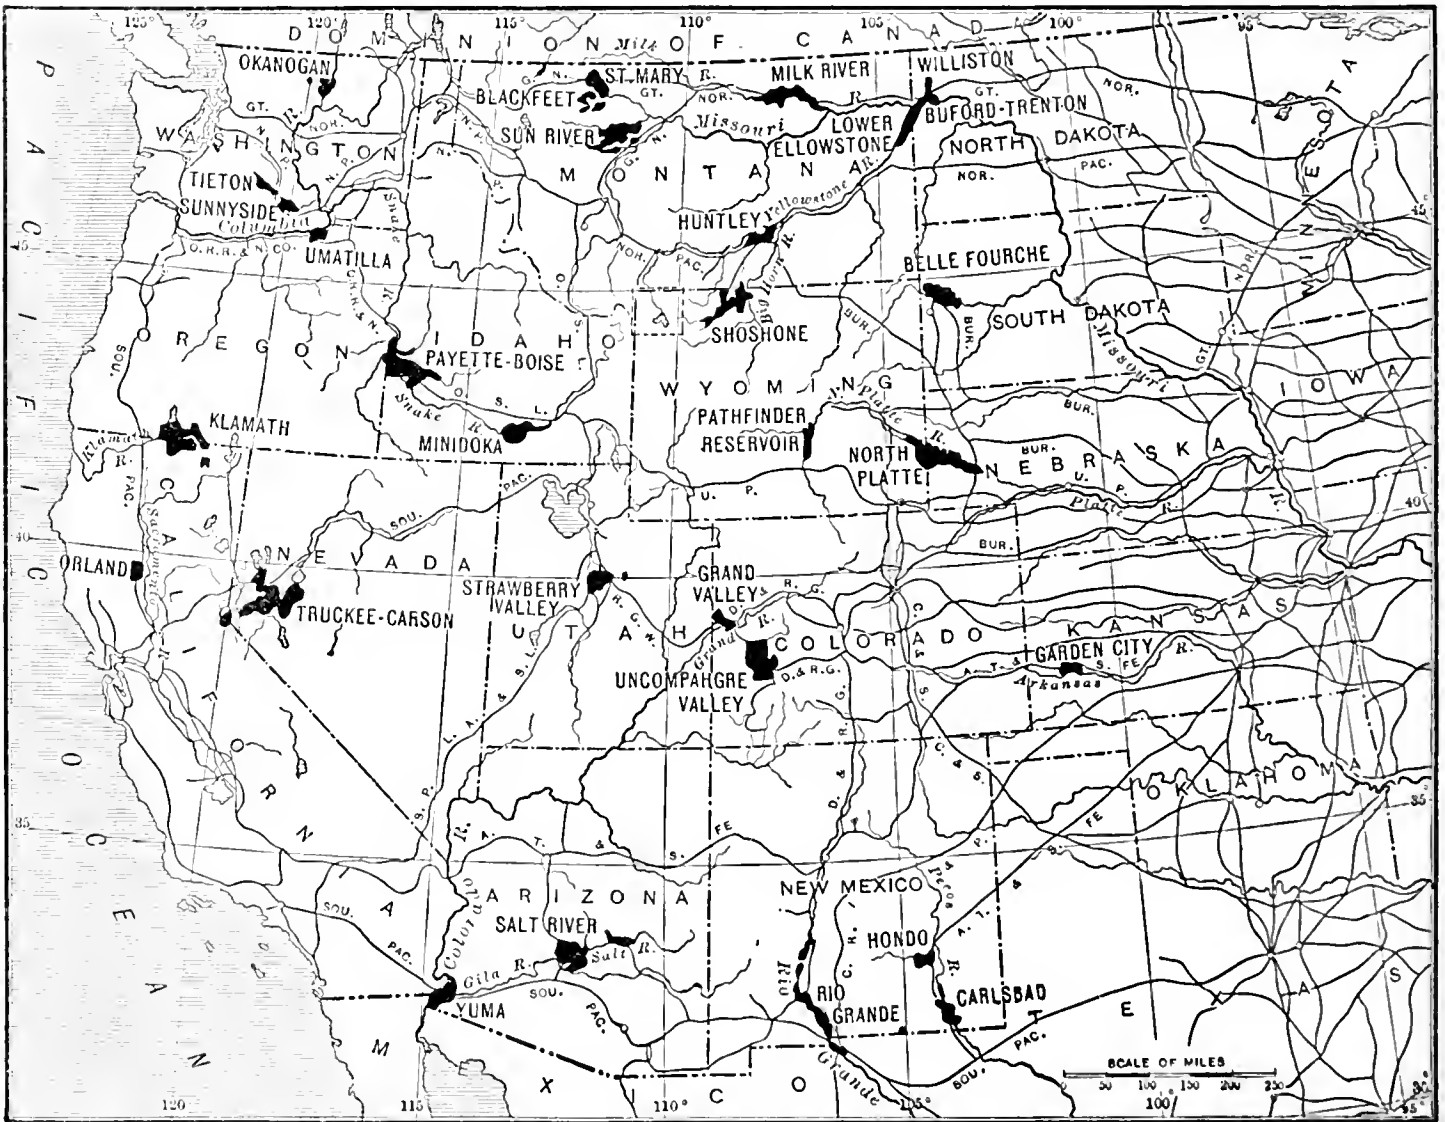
125° 120° 115° 110° 105° 100° 95°

DOMINION OF CANADA

Milk

OKANOGAN

ST. MARY R.

MILK RIVER

WILLISTON

BLACKFEET

G. N.

GT. NOR.

NOR.

BUFORD-TRENTON

MINNESOTA

WASHINGTON

SUN RIVER

Missouri

LOWER YELLOWSTONE

NORTH DAKOTA

TIETON

MONTANA

NOR. PAC.

SUNNYSIDE

Columbia

HUNTLEY

Yellowstone R.

45°

O. R. R. & N. CO.

UMATILLA

Snake

BELLE FOURCHE

SHOSHONE

Big Horn R.

SOUTH DAKOTA

OREGON

IDAHO

PAYETTE-BOISE

WYOMING

BUR.

IOWA

Missouri

Snake R.

O. S. L.

PATHFINDER RESERVOIR

N. Platte R.

KLAMATH

MINIDOKA

NORTH PLATTE

NEBRASKA

Klamath R.

U. P.

Platte R.

CALIFORNIA

SOU. PAC.

40°

ORLAND

NEVADA

STRAWBERRY VALLEY

GRAND VALLEY

KANSAS

TRUCKEE-CARSON

UTAH

COLORADO

GARDEN CITY

Grand R.

D. & R. G.

A. T. & S. FE

Arkansas

UNCOMPAHGRE VALLEY

PACIFIC OCEAN

OKLAHOMA

35°

S. P. L. A. & S. L.

ARIZONA

NEW MEXICO

Pecos

SALT RIVER

HONDO

Colorado

Salt R.

Gila R.

SOU. PAC.

RIO GRANDE

CARLSBAD

YUMA

TEXAS

MEXICO

Grande

SCALE OF MILES

50 100 150 200 250

120° 115° 110° 105° 100°